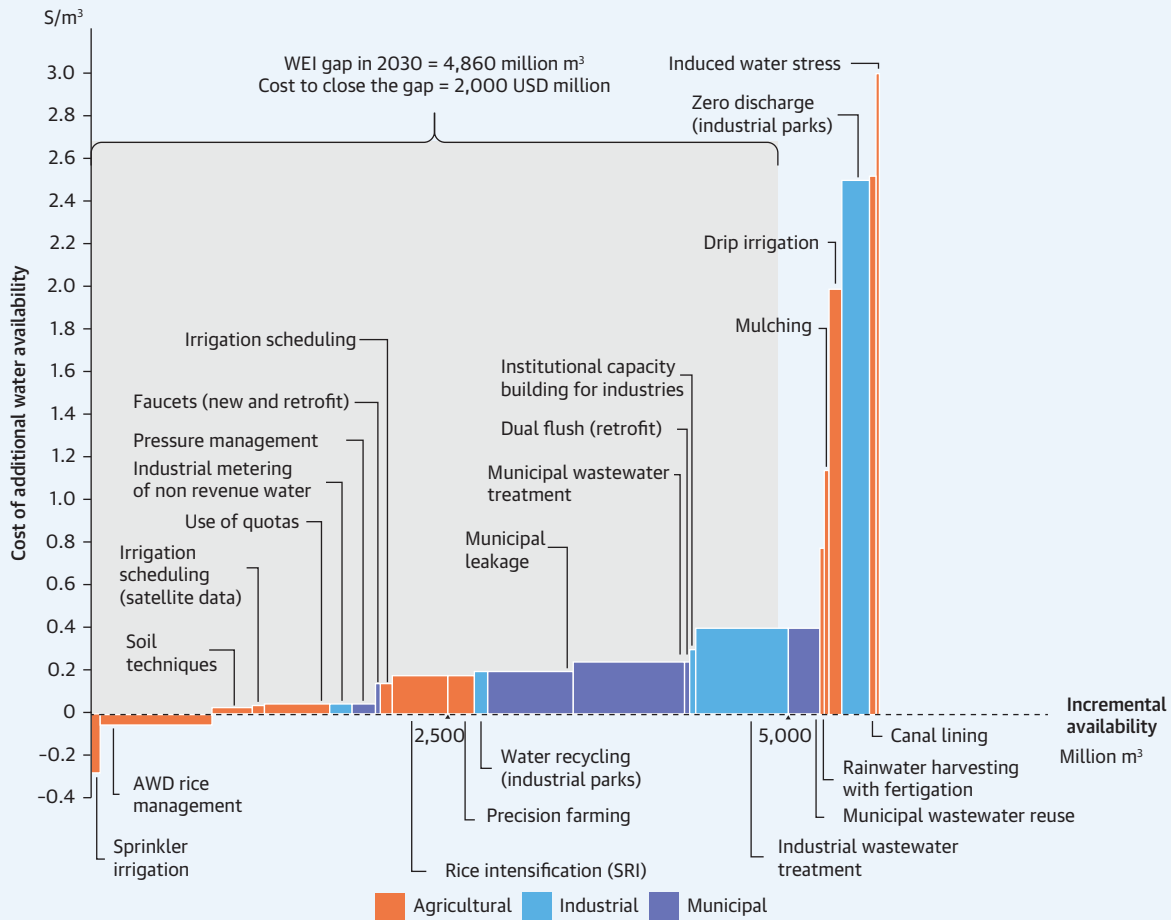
S/m³

WEI gap in 2030 = 4,860 million m³
Cost to close the gap = 2,000 USD million

Cost of additional water availability

3.0
2.8
2.6
2.4
2.2
2.0
1.8
1.6
1.4
1.2
1.0
0.8
0.6
0.4
0.2
0
-0.2
-0.4

Induced water stress
Zero discharge (industrial parks)
Drip irrigation
Mulching
Irrigation scheduling
Institutional capacity building for industries
Faucets (new and retrofit)
Dual flush (retrofit)
Pressure management
Industrial metering of non revenue water
Municipal wastewater treatment
Use of quotas
Irrigation scheduling (satellite data)
Municipal leakage
Soil techniques

Incremental availability
Million m³

2,500
5,000

Canal lining
Water recycling (industrial parks)
AWD rice management
Rainwater harvesting with fertigation
Precision farming
Municipal wastewater reuse
Sprinkler irrigation
Industrial wastewater treatment
Rice intensification (SRI)

Agricultural
Industrial
Municipal